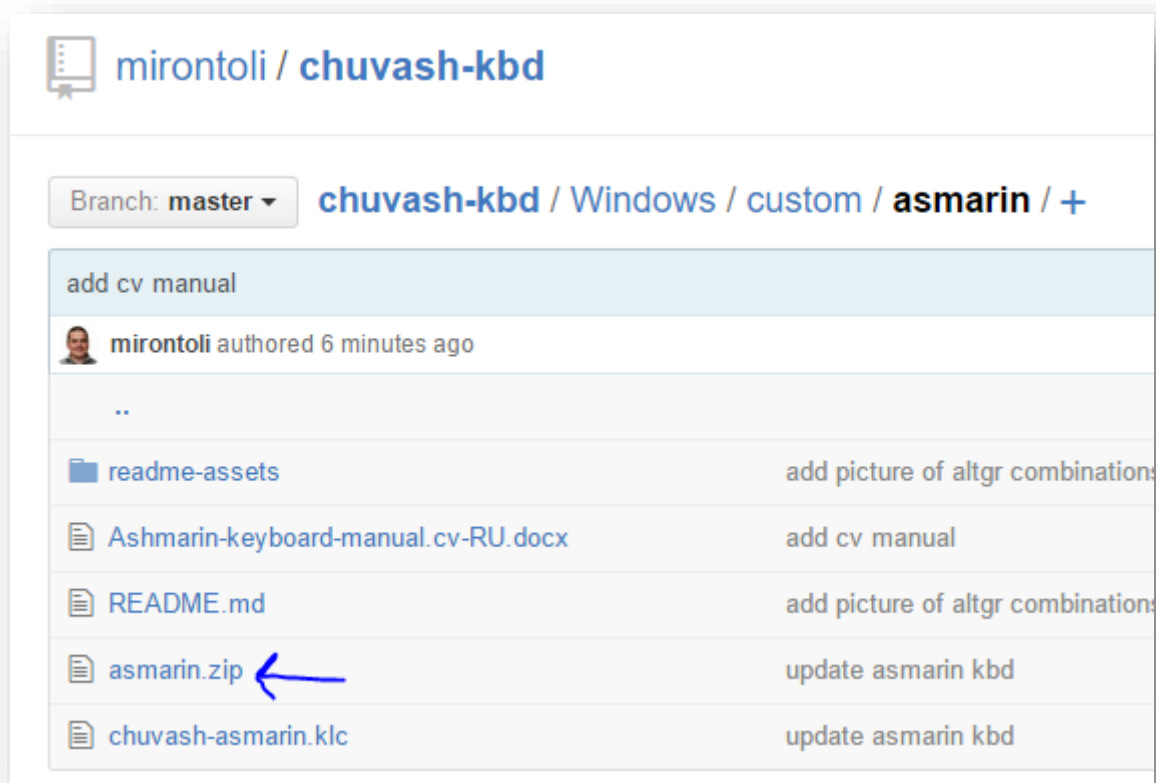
mirontoli / chuvash-kbd

Branch: master ▾ chuvash-kbd / Windows / custom / asmarin / +

add cv manual

mirontoli authored 6 minutes ago

..

| | |
|---|---|
| readme-assets | add picture of altgr combination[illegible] |
| Ashmarin-keyboard-manual.cv-RU.docx | add cv manual |
| README.md | add picture of altgr combination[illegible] |
| asmarin.zip | update asmarin kbd |
| chuvash-asmarin.klc | update asmarin kbd |